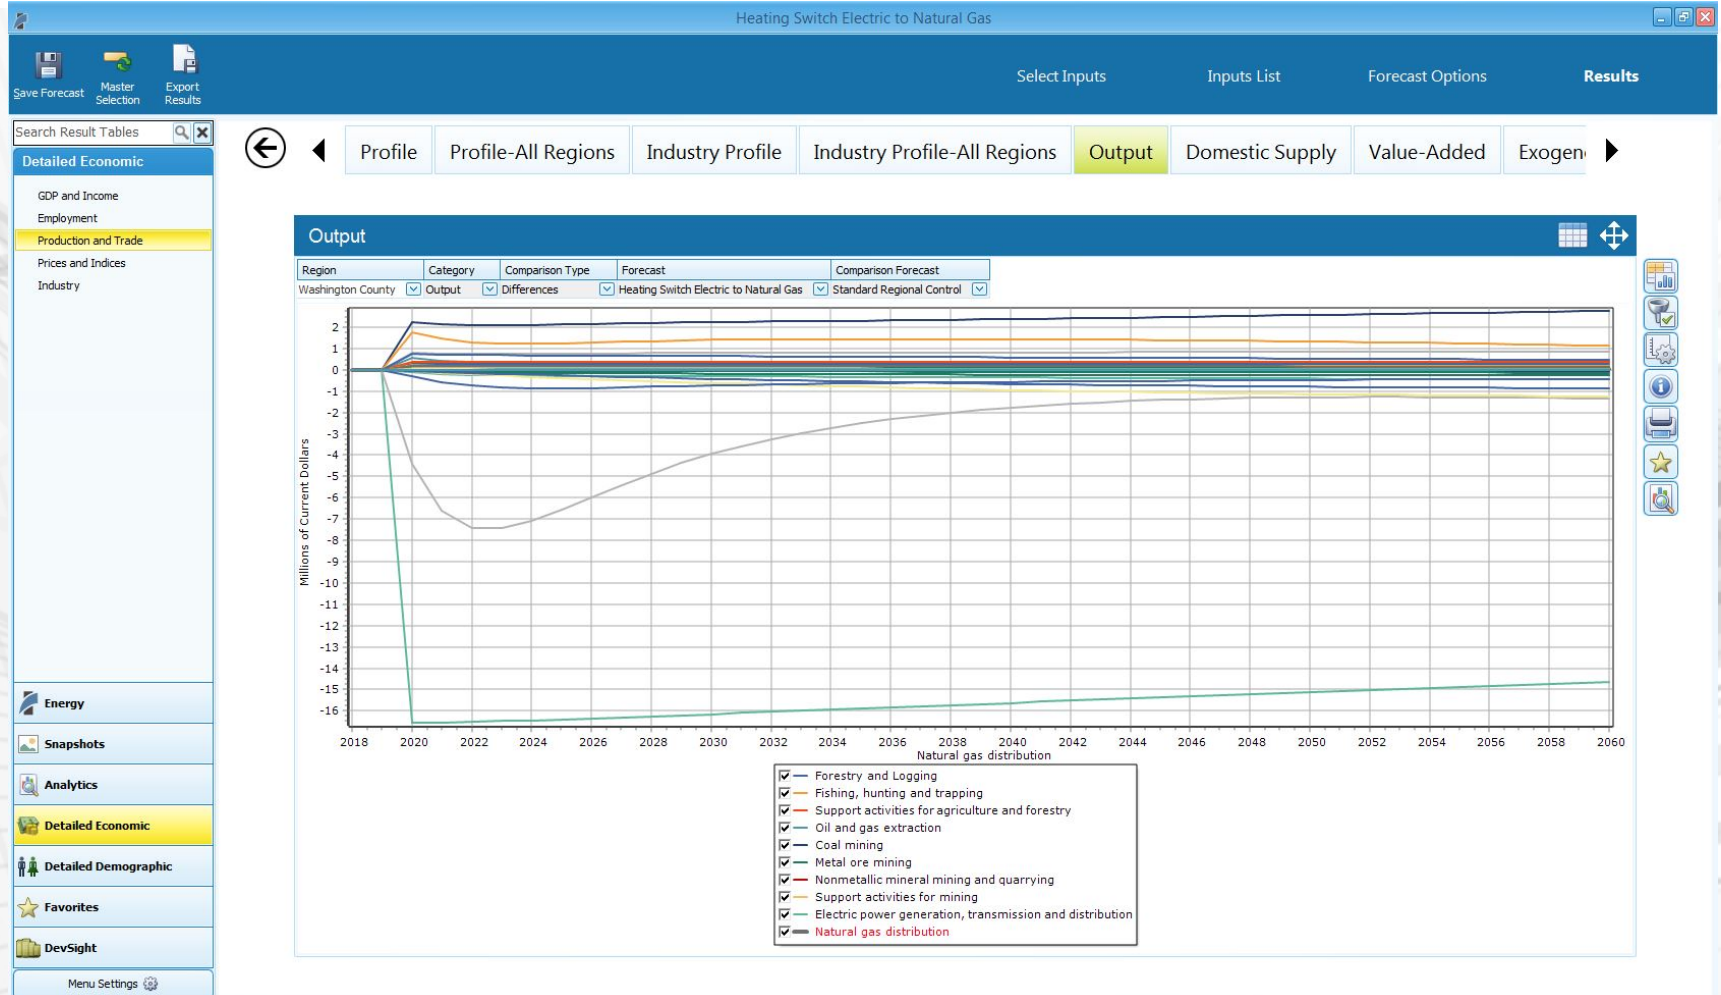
Heating Switch Electric to Natural Gas

Save Forecast
Master Selection
Export Results

Select Inputs
Inputs List
Forecast Options
Results

Search Result Tables

Detailed Economic
GDP and Income
Employment
Production and Trade
Prices and Indices
Industry

Profile
Profile-All Regions
Industry Profile
Industry Profile-All Regions
Output
Domestic Supply
Value-Added
Exogen

Output

| Region | Category | Comparison Type | Forecast | Comparison Forecast |
|---|---|---|---|---|
| Washington County | Output | Differences | Heating Switch Electric to Natural Gas | Standard Regional Control |

2
1
0
-1
-2
-3
-4
-5
-6
-7
-8
-9
-10
-11
-12
-13
-14
-15
-16
Millions of Current Dollars

2018 2020 2022 2024 2026 2028 2030 2032 2034 2036 2038 2040 2042 2044 2046 2048 2050 2052 2054 2056 2058 2060
Natural gas distribution

Forestry and Logging
Fishing, hunting and trapping
Support activities for agriculture and forestry
Oil and gas extraction
Coal mining
Metal ore mining
Nonmetallic mineral mining and quarrying
Support activities for mining
Electric power generation, transmission and distribution
Natural gas distribution

Energy
Snapshots
Analytics
Detailed Economic
Detailed Demographic
Favorites
DevSight
Menu Settings